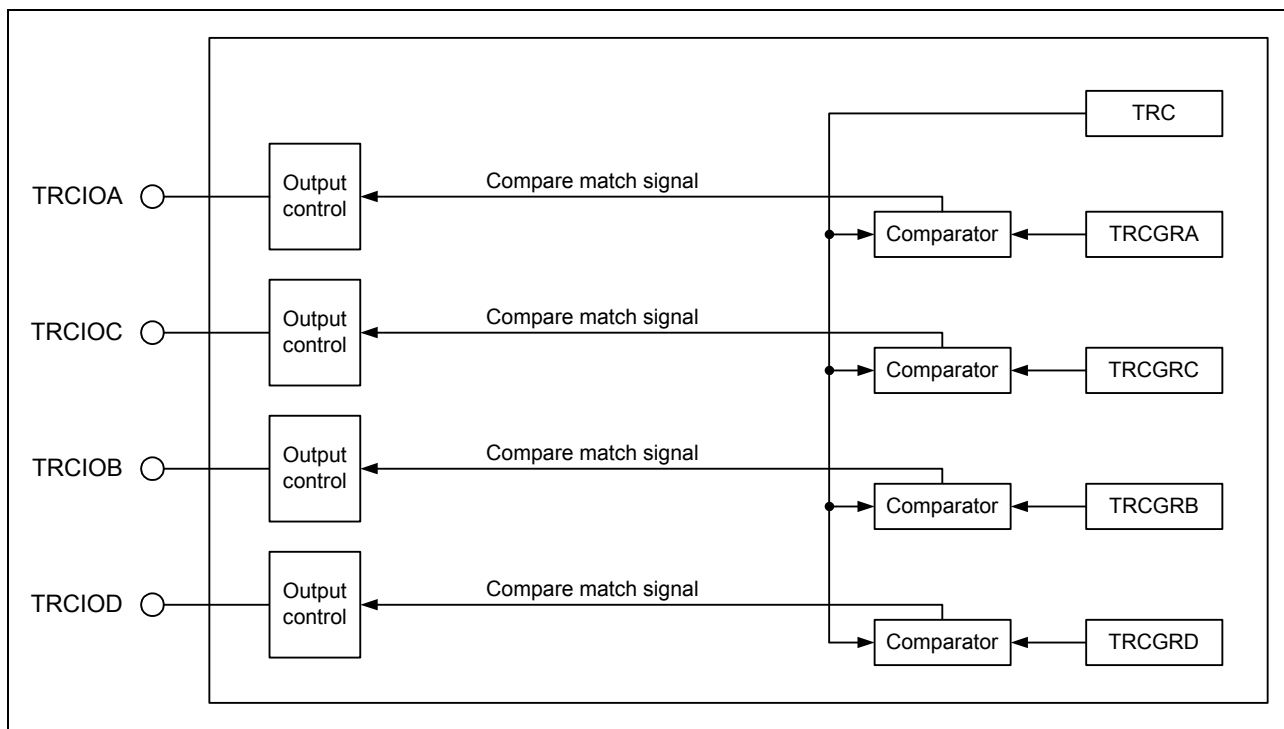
TRC

TRCIOA
Output control
Compare match signal
Comparator
TRCGRA

TRCIOC
Output control
Compare match signal
Comparator
TRCGRC

TRCIOB
Output control
Compare match signal
Comparator
TRCGRB

TRCIOD
Output control
Compare match signal
Comparator
TRCGRD